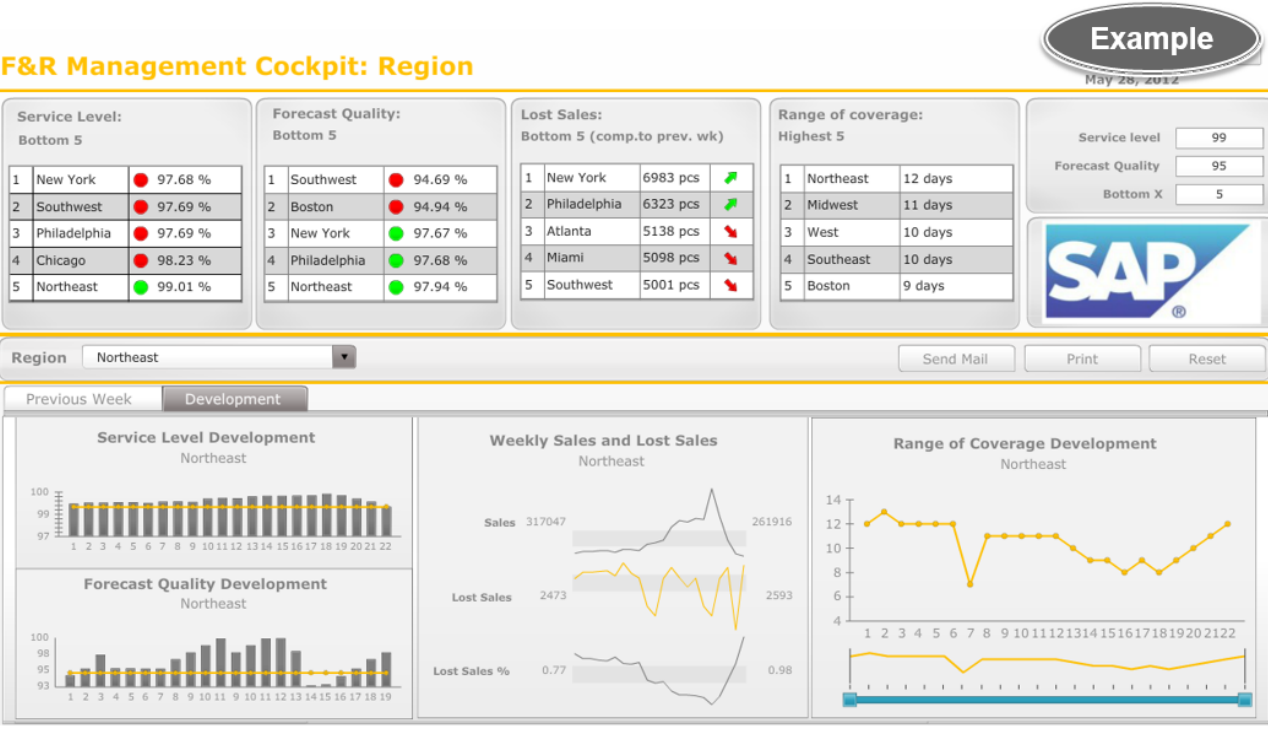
Example

F&R Management Cockpit: Region

May 28, 2012

Service Level:
Bottom 5

| 1 | New York | 97.68 % |
|---|---|---|
| 2 | Southwest | 97.69 % |
| 3 | Philadelphia | 97.69 % |
| 4 | Chicago | 98.23 % |
| 5 | Northeast | 99.01 % |

Forecast Quality:
Bottom 5

| 1 | Southwest | 94.69 % |
|---|---|---|
| 2 | Boston | 94.94 % |
| 3 | New York | 97.67 % |
| 4 | Philadelphia | 97.68 % |
| 5 | Northeast | 97.94 % |

Lost Sales:
Bottom 5 (comp.to prev. wk)

| 1 | New York | 6983 pcs |
|---|---|---|
| 2 | Philadelphia | 6323 pcs |
| 3 | Atlanta | 5138 pcs |
| 4 | Miami | 5098 pcs |
| 5 | Southwest | 5001 pcs |

Range of coverage:
Highest 5

| 1 | Northeast | 12 days |
|---|---|---|
| 2 | Midwest | 11 days |
| 3 | West | 10 days |
| 4 | Southeast | 10 days |
| 5 | Boston | 9 days |

Service level 99
Forecast Quality 95
Bottom X 5

SAP®

Region Northeast

Send Mail Print Reset

Previous Week Development

Service Level Development
Northeast
100 99 97
1 2 3 4 5 6 7 8 9 10 11 12 13 14 15 16 17 18 19 20 21 22

Forecast Quality Development
Northeast
100 98 95 93
1 2 3 4 5 6 7 8 9 10 11 12 13 14 15 16 17 18 19

Weekly Sales and Lost Sales
Northeast
Sales 317047 261916
Lost Sales 2473 2593
Lost Sales % 0.77 0.98

Range of Coverage Development
Northeast
14 12 10 8 6 4
1 2 3 4 5 6 7 8 9 10 11 12 13 14 15 16 17 18 19 20 21 22